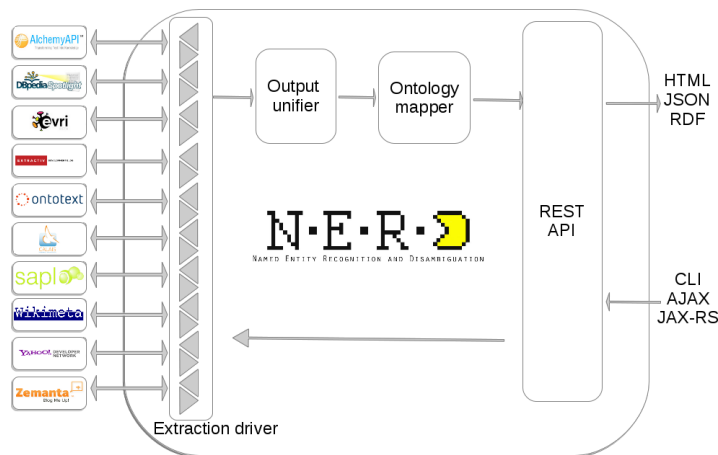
AlchemyAPI™

DBpedia Spotlight

evri

EXTRACTIV

ontotext

saplo

Wikimeta

YAHOO! DEVELOPER NETWORK

Zemanta
Buy Me Lin

Output unifier

Ontology mapper

REST API

HTML
JSON
RDF

N·E·R·D
Named Entity Recognition and Disambiguation

CLI
AJAX
JAX-RS

Extraction driver